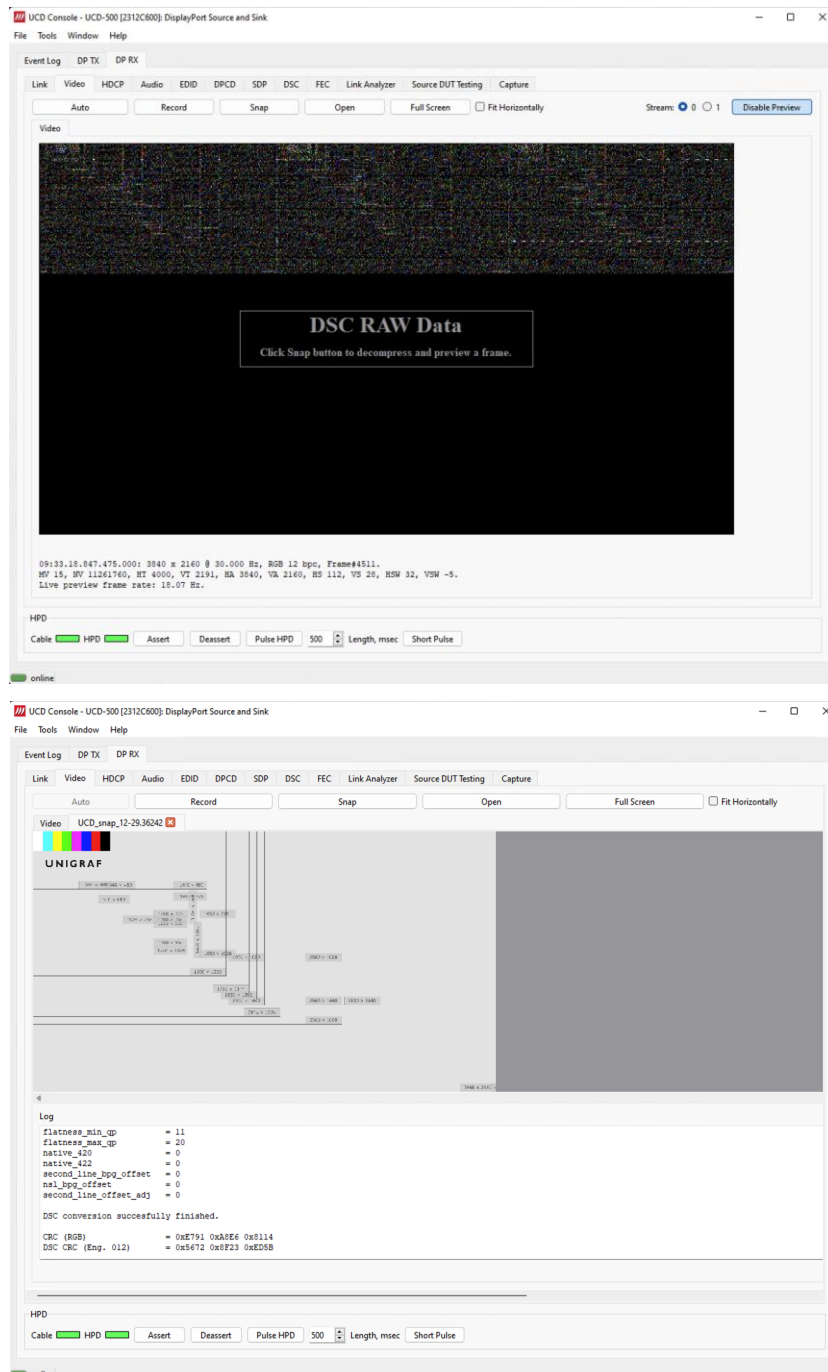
UCD Console - UCD-500 [2312C600]: DisplayPort Source and Sink

File Tools Window Help

Event Log DP TX DP RX

Link Video HDCP Audio EDID DPCD SDP DSC FEC Link Analyzer Source DUT Testing Capture

Auto Record Snap Open Full Screen Fit Horizontally Stream: 0 1 Disable Preview

Video

DSC RAW Data

Click Snap button to decompress and preview a frame.

09:33.18.847.475.000: 3840 x 2160 @ 30.000 Hz, RGB 12 bpc, Frame#4511.
MV 15, NV 11261760, HT 4000, VT 2191, HA 3840, VA 2160, HS 112, VS 28, HSW 32, VSW -5.
Live preview frame rate: 18.07 Hz.

HPD

Cable HPD Assert Deassert Pulse HPD 500 Length, msec Short Pulse

online

UCD Console - UCD-500 [2312C600]: DisplayPort Source and Sink

File Tools Window Help

Event Log DP TX DP RX

Link Video HDCP Audio EDID DPCD SDP DSC FEC Link Analyzer Source DUT Testing Capture

Auto Record Snap Open Full Screen Fit Horizontally

Video UCD_snap_12-29.36242

UNIGRAF

Log

flatness_min_qp = 11
flatness_max_qp = 20
native_420 = 0
native_422 = 0
second_line_bpg_offset = 0
nsl_bpg_offset = 0
second_line_offset_adj = 0

DSC conversion succesfully finished.

CRC (RGB) = 0xE791 0xA8E6 0x8114
DSC CRC (Eng. 012) = 0x5672 0x8F23 0xED5B

HPD

Cable HPD Assert Deassert Pulse HPD 500 Length, msec Short Pulse